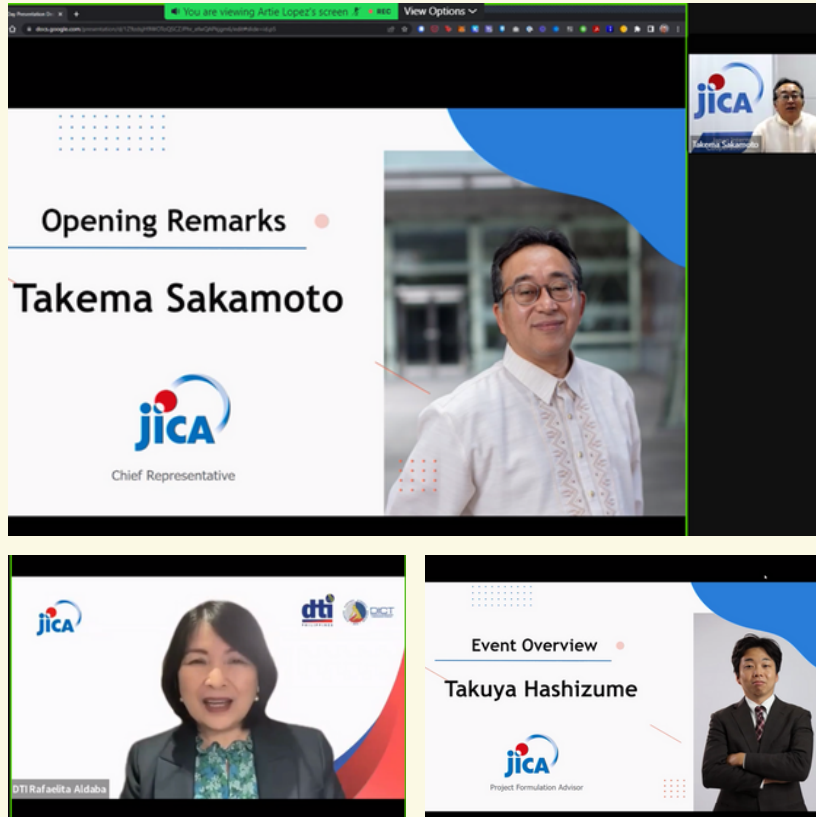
You are viewing Artie Lopez's screen
REC
View Options

Opening Remarks

Takema Sakamoto

JICA

Chief Representative

JICA
Takema Sakamoto

JICA
dti
DICT
DTI Rafaelita Aldaba

Event Overview

Takuya Hashizume

JICA

Project Formulation Advisor